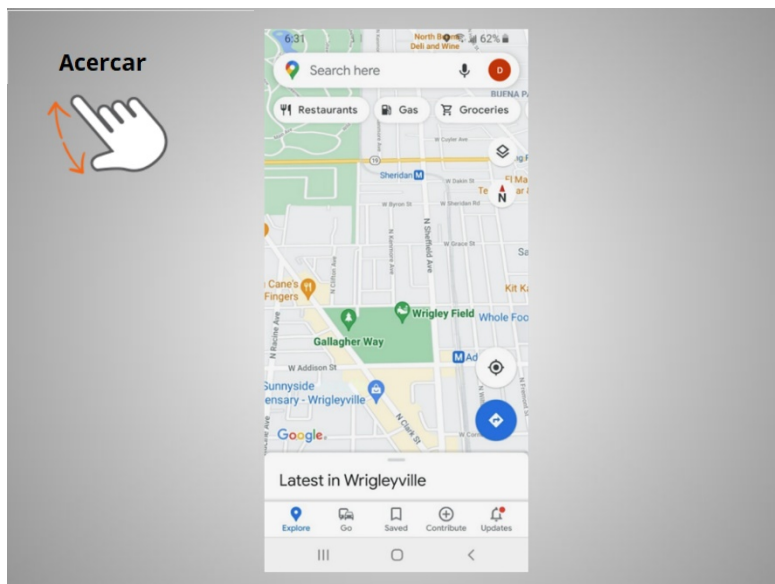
Acercar

6:31
North B
Deli and Wine
62%

Search here
D

BUENA P

Restaurants
Gas
Groceries

W Cuyler Ave
Sheridan
W Dakin St
W Byron St
W Sheridan Rd
N
W Grace St
N Sheffield Ave
N Kenmore Ave
N Clifton Ave

Cane's
Fingers

Wrigley Field
Whole Foo
Gallagher Way
Kit Ka
N Racine Ave
W Addison St
Sunnyside
ensary - Wrigleyville
N Clark St
Google

Latest in Wrigleyville

Explore
Go
Saved
Contribute
Updates